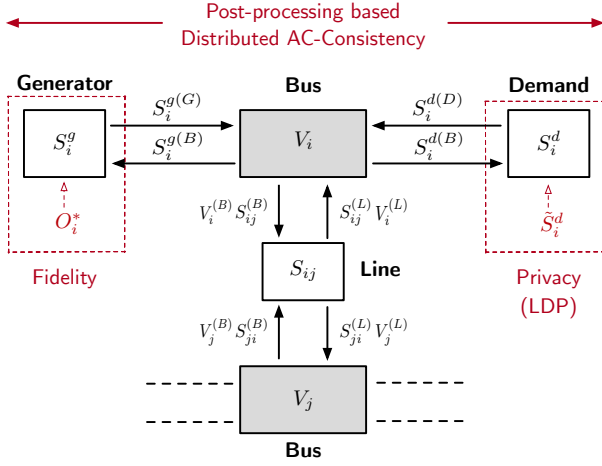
Post-processing based
Distributed AC-Consistency

Generator

Bus

Demand

$S_i^g$

$S_i^{g(G)}$

$S_i^{g(B)}$

$V_i$

$S_i^{d(D)}$

$S_i^{d(B)}$

$S_i^d$

$O_i^*$

$\tilde{S}_i^d$

$V_i^{(B)}\,S_{ij}^{(B)}$

$S_{ij}^{(L)}\,V_i^{(L)}$

$S_{ij}$

Line

Fidelity

Privacy (LDP)

$V_j^{(B)}\,S_{ji}^{(B)}$

$S_{ji}^{(L)}\,V_j^{(L)}$

$V_j$

Bus